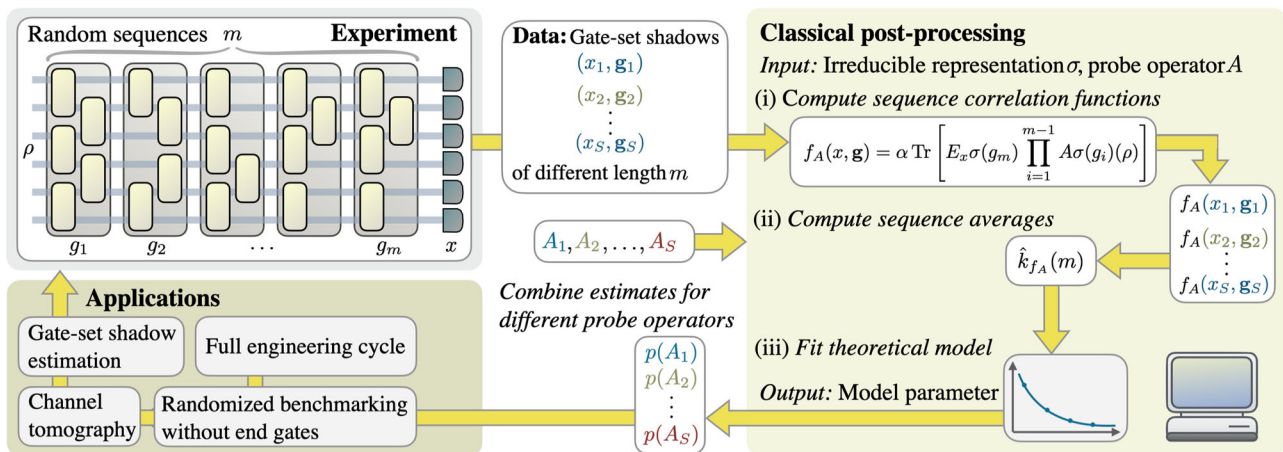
Random sequences $m$

Experiment

$\rho$

$g_1$ $g_2$ $\cdots$ $g_m$ $x$

Data: Gate-set shadows
$(x_1, \mathbf{g}_1)$
$(x_2, \mathbf{g}_2)$
$\vdots$
$(x_S, \mathbf{g}_S)$
of different length $m$

Classical post-processing

Input: Irreducible representation $\sigma$, probe operator $A$

(i) Compute sequence correlation functions

$f_A(x, \mathbf{g}) = \alpha \operatorname{Tr}\left[E_x \sigma(g_m) \prod_{i=1}^{m-1} A\sigma(g_i)(\rho)\right]$

$f_A(x_1, \mathbf{g}_1)$
$f_A(x_2, \mathbf{g}_2)$
$\vdots$
$f_A(x_S, \mathbf{g}_S)$

$A_1, A_2, \ldots, A_S$

(ii) Compute sequence averages

$\hat{k}_{f_A}(m)$

Applications

Combine estimates for different probe operators

Gate-set shadow estimation

Full engineering cycle

$p(A_1)$
$p(A_2)$
$\vdots$
$p(A_S)$

(iii) Fit theoretical model

Output: Model parameter

Channel tomography

Randomized benchmarking without end gates